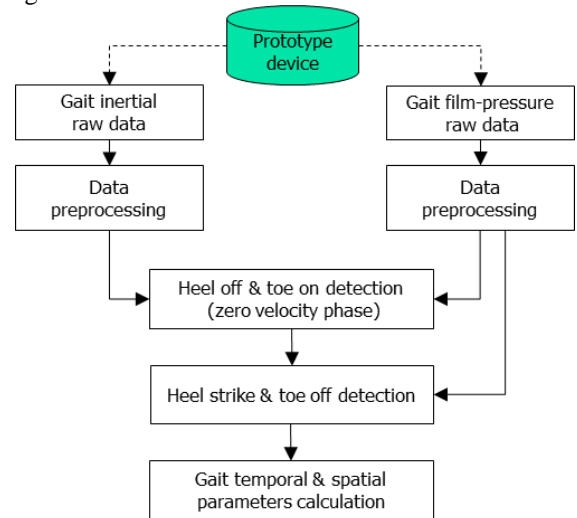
Prototype device

Gait inertial raw data

Gait film-pressure raw data

Data preprocessing

Data preprocessing

Heel off & toe on detection (zero velocity phase)

Heel strike & toe off detection

Gait temporal & spatial parameters calculation